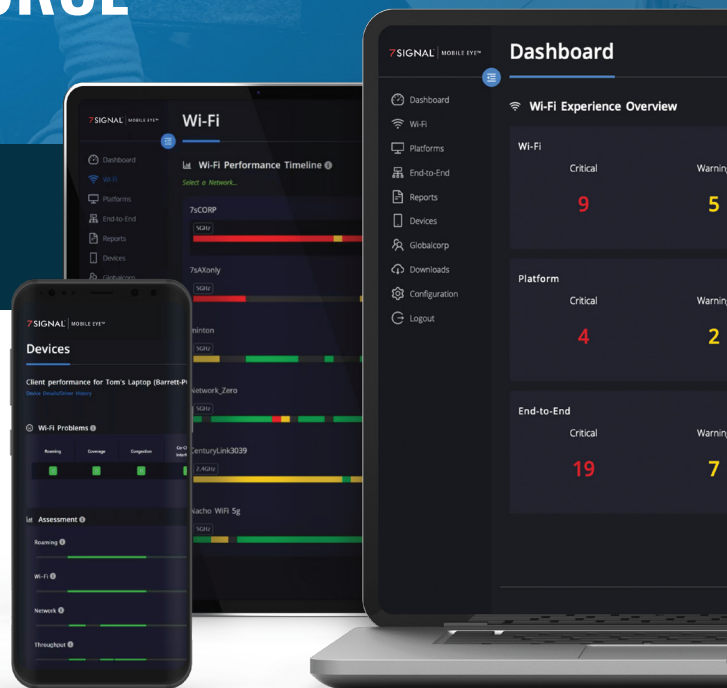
ORCE

7SIGNAL | MOBILE EYE™

Dashboard

Dashboard
Wi-Fi
Platforms
End-to-End
Reports
Devices
Globalcorp
Downloads
Configuration
Logout

Wi-Fi Experience Overview

Wi-Fi
Critical
9
Warning
5

Platform
Critical
4
Warning
2

End-to-End
Critical
19
Warning
7

7SIGNAL | MOBILE EYE™

Wi-Fi

Dashboard
Wi-Fi
Platforms
End-to-End
Reports
Devices
Globalcorp

Wi-Fi Performance Timeline
Select a Network...

7sCORP
5GHz
7sAXonly
5GHz
minton
5GHz
Network_Zero
5GHz
CenturyLink3039
2.4GHz
Nacho WiFi 5g
5GHz

7SIGNAL | MOBILE EYE™

Devices

Client performance for Tom's Laptop (Barrett-P
Device Details Driver History

Wi-Fi Problems

Roaming
Coverage
Congestion
Co-Ch Interf

Assessment

Roaming
Wi-Fi
Network
Throughput